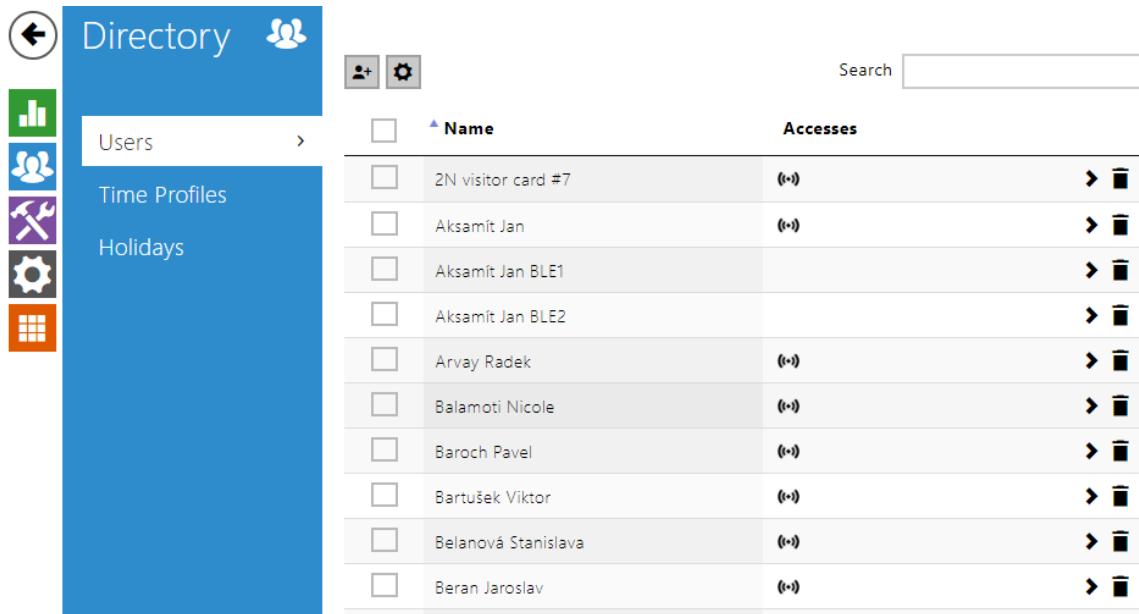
Directory

Users ›
Time Profiles
Holidays

Search

| | Name | Accesses |
|---|---|---|
| | 2N visitor card #7 | |
| | Aksamít Jan | |
| | Aksamít Jan BLE1 | |
| | Aksamít Jan BLE2 | |
| | Arvay Radek | |
| | Balamoti Nicole | |
| | Baroch Pavel | |
| | Bartušek Viktor | |
| | Belanová Stanislava | |
| | Beran Jaroslav | |